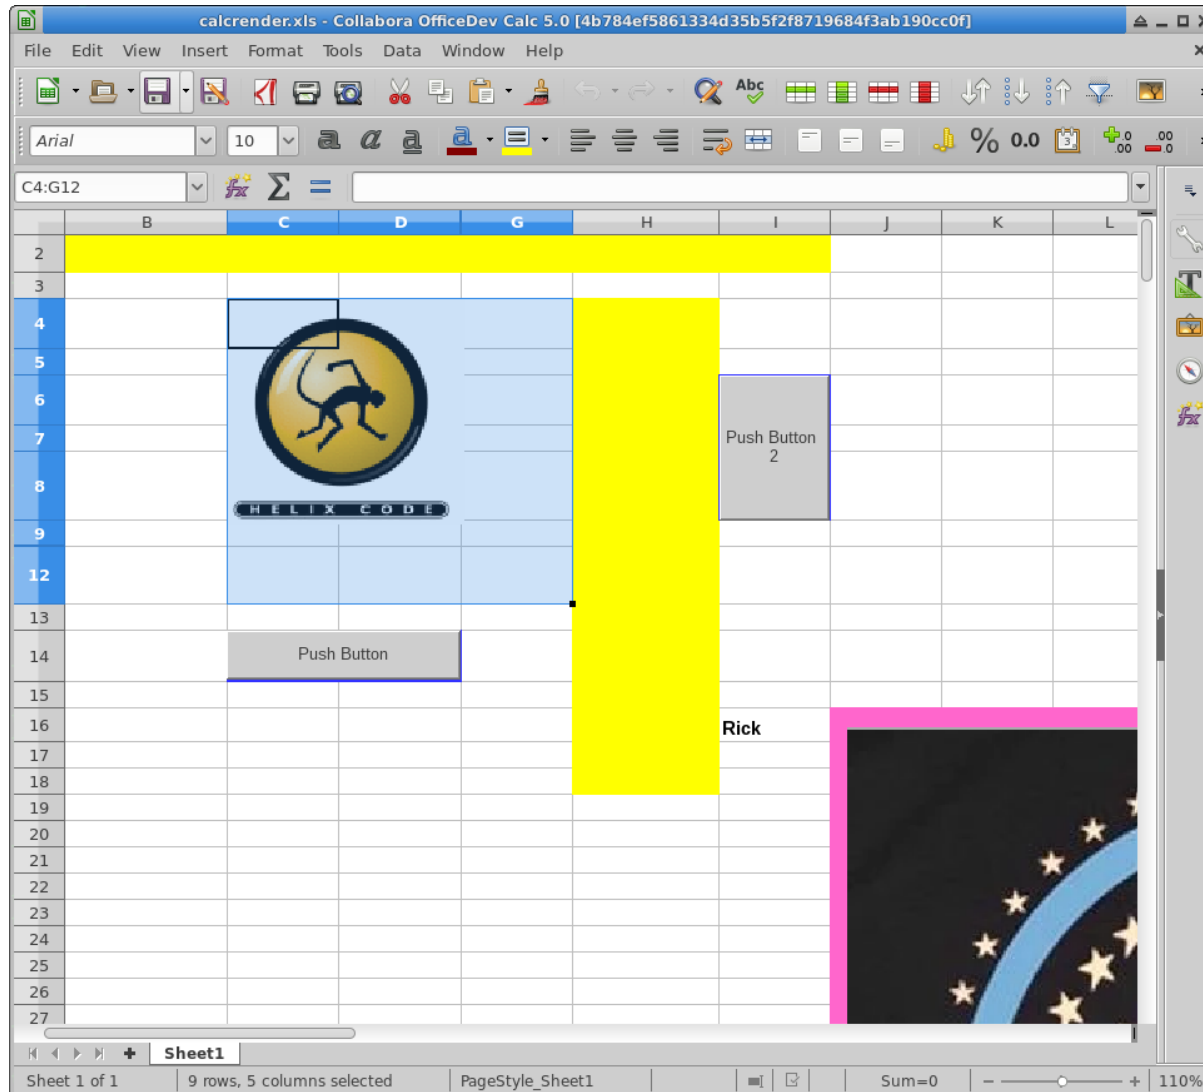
calcrender.xls - Collabora OfficeDev Calc 5.0 [4b784ef5861334d35b5f2f8719684f3ab190cc0f]

File Edit View Insert Format Tools Data Window Help

Arial 10

0.0

C4:G12

| | B | C | D | G | H | I | J | K | L |
|---|---|---|---|---|---|---|---|---|---|
| 2 | | | | | | | | | |
| 3 | | | | | | | | | |
| 4 | | | | | | | | | |
| 5 | | | | | | | | | |
| 6 | | | | | | | | | |
| 7 | | | | | | | | | |
| 8 | | | | | | | | | |
| 9 | | | | | | | | | |
| 12 | | | | | | | | | |
| 13 | | | | | | | | | |
| 14 | | | | | | | | | |
| 15 | | | | | | | | | |
| 16 | | | | | | Rick | | | |
| 17 | | | | | | | | | |
| 18 | | | | | | | | | |
| 19 | | | | | | | | | |
| 20 | | | | | | | | | |
| 21 | | | | | | | | | |
| 22 | | | | | | | | | |
| 23 | | | | | | | | | |
| 24 | | | | | | | | | |
| 25 | | | | | | | | | |
| 26 | | | | | | | | | |
| 27 | | | | | | | | | |

HELIX CODE

Push Button 2

Push Button

Sheet1

Sheet 1 of 1 | 9 rows, 5 columns selected | PageStyle_Sheet1 | Sum=0 | 110%